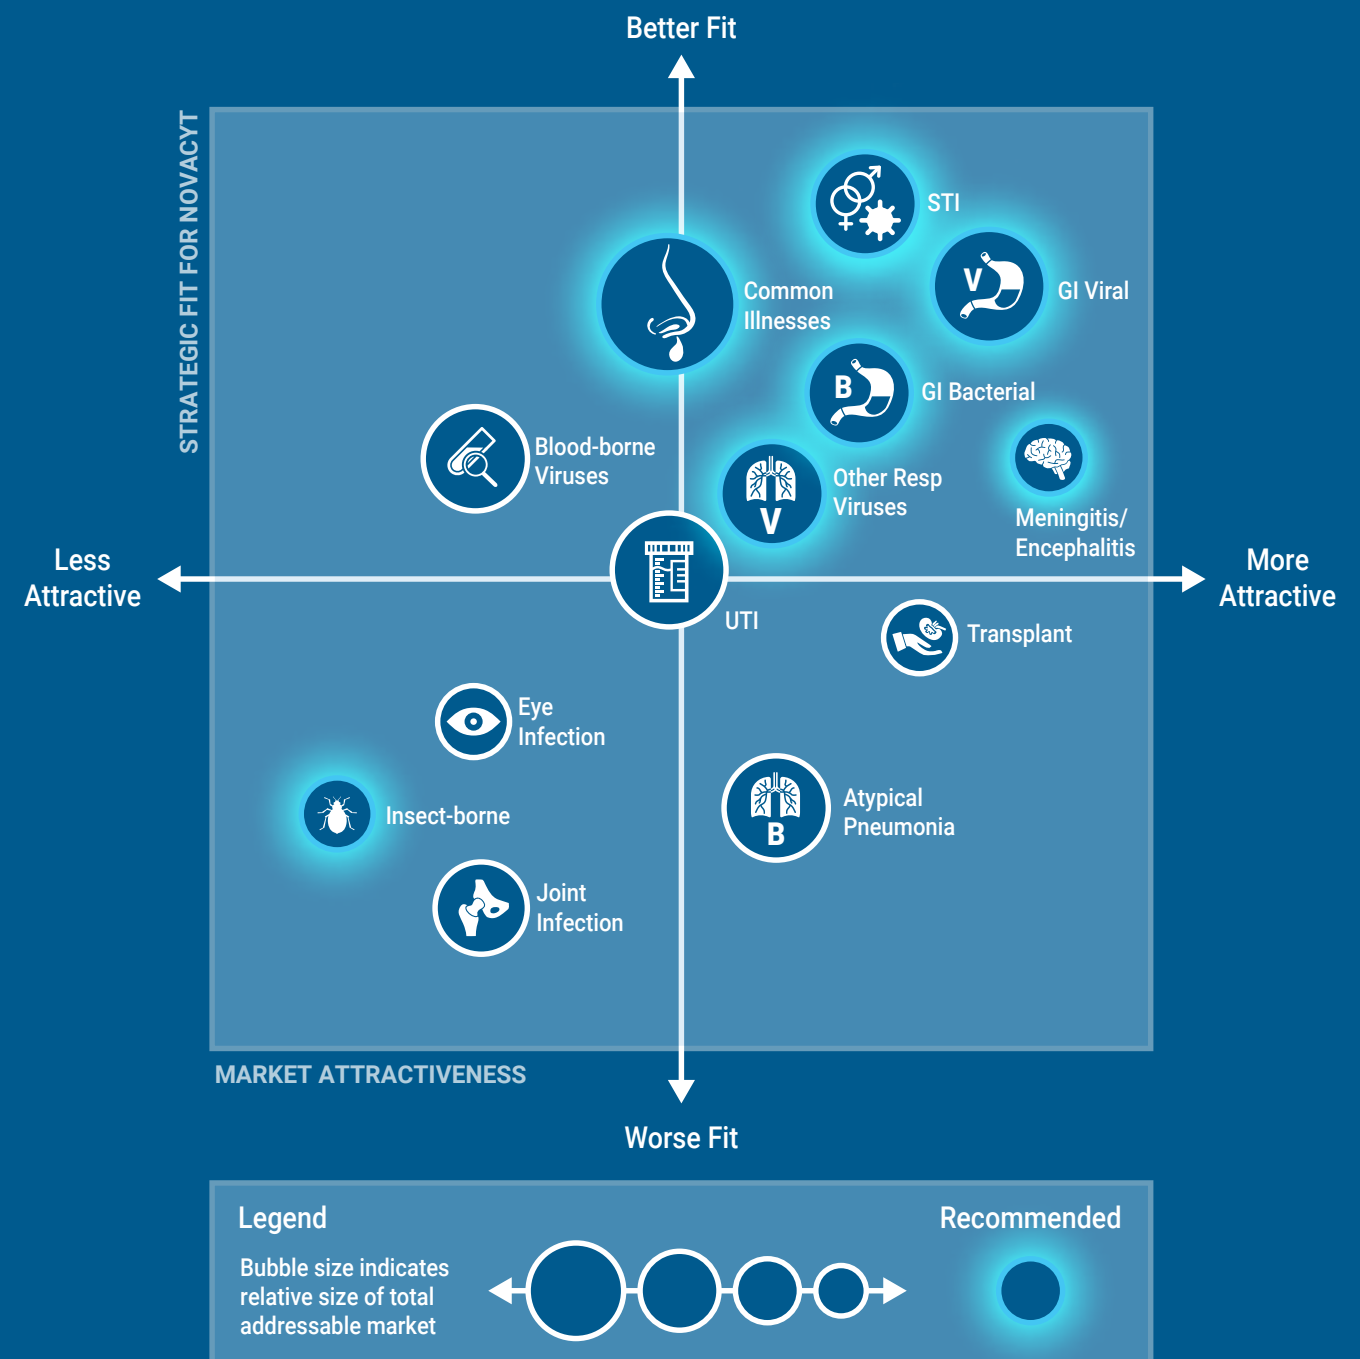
Better Fit

STRATEGIC FIT FOR NOVACYT

STI

Common Illnesses

V

GI Viral

B

GI Bacterial

Blood-borne Viruses

V

Other Resp Viruses

Meningitis/ Encephalitis

Less Attractive

More Attractive

UTI

Transplant

Eye Infection

B

Atypical Pneumonia

Insect-borne

Joint Infection

MARKET ATTRACTIVENESS

Worse Fit

Legend

Bubble size indicates relative size of total addressable market

Recommended